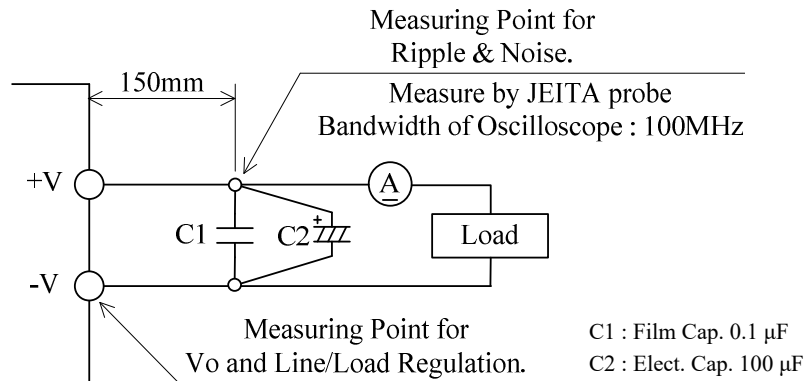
Measuring Point for Ripple & Noise.

Measure by JEITA probe
Bandwidth of Oscilloscope : 100MHz

150mm

+V

A

C1

C2

+

Load

-V

Measuring Point for Vo and Line/Load Regulation.

C1 : Film Cap. 0.1 μF
C2 : Elect. Cap. 100 μF